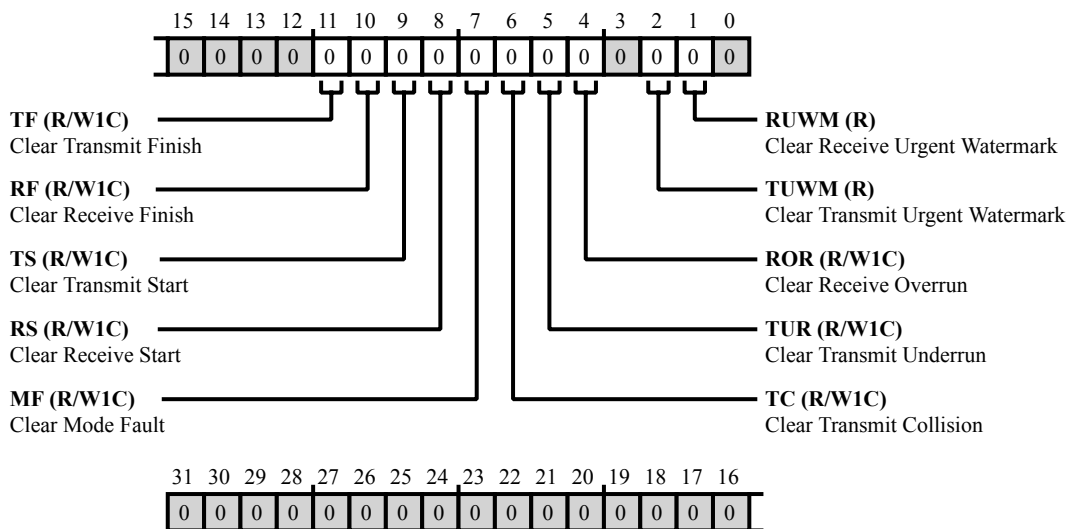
15 14 13 12 11 10 9 8 7 6 5 4 3 2 1 0

| 0 | 0 | 0 | 0 | 0 | 0 | 0 | 0 | 0 | 0 | 0 | 0 | 0 | 0 | 0 | 0 |
|---|---|---|---|---|---|---|---|---|---|---|---|---|---|---|---|

**TF (R/W1C)**
Clear Transmit Finish

**RF (R/W1C)**
Clear Receive Finish

**TS (R/W1C)**
Clear Transmit Start

**RS (R/W1C)**
Clear Receive Start

**MF (R/W1C)**
Clear Mode Fault

**RUWM (R)**
Clear Receive Urgent Watermark

**TUWM (R)**
Clear Transmit Urgent Watermark

**ROR (R/W1C)**
Clear Receive Overrun

**TUR (R/W1C)**
Clear Transmit Underrun

**TC (R/W1C)**
Clear Transmit Collision

31 30 29 28 27 26 25 24 23 22 21 20 19 18 17 16

| 0 | 0 | 0 | 0 | 0 | 0 | 0 | 0 | 0 | 0 | 0 | 0 | 0 | 0 | 0 | 0 |
|---|---|---|---|---|---|---|---|---|---|---|---|---|---|---|---|